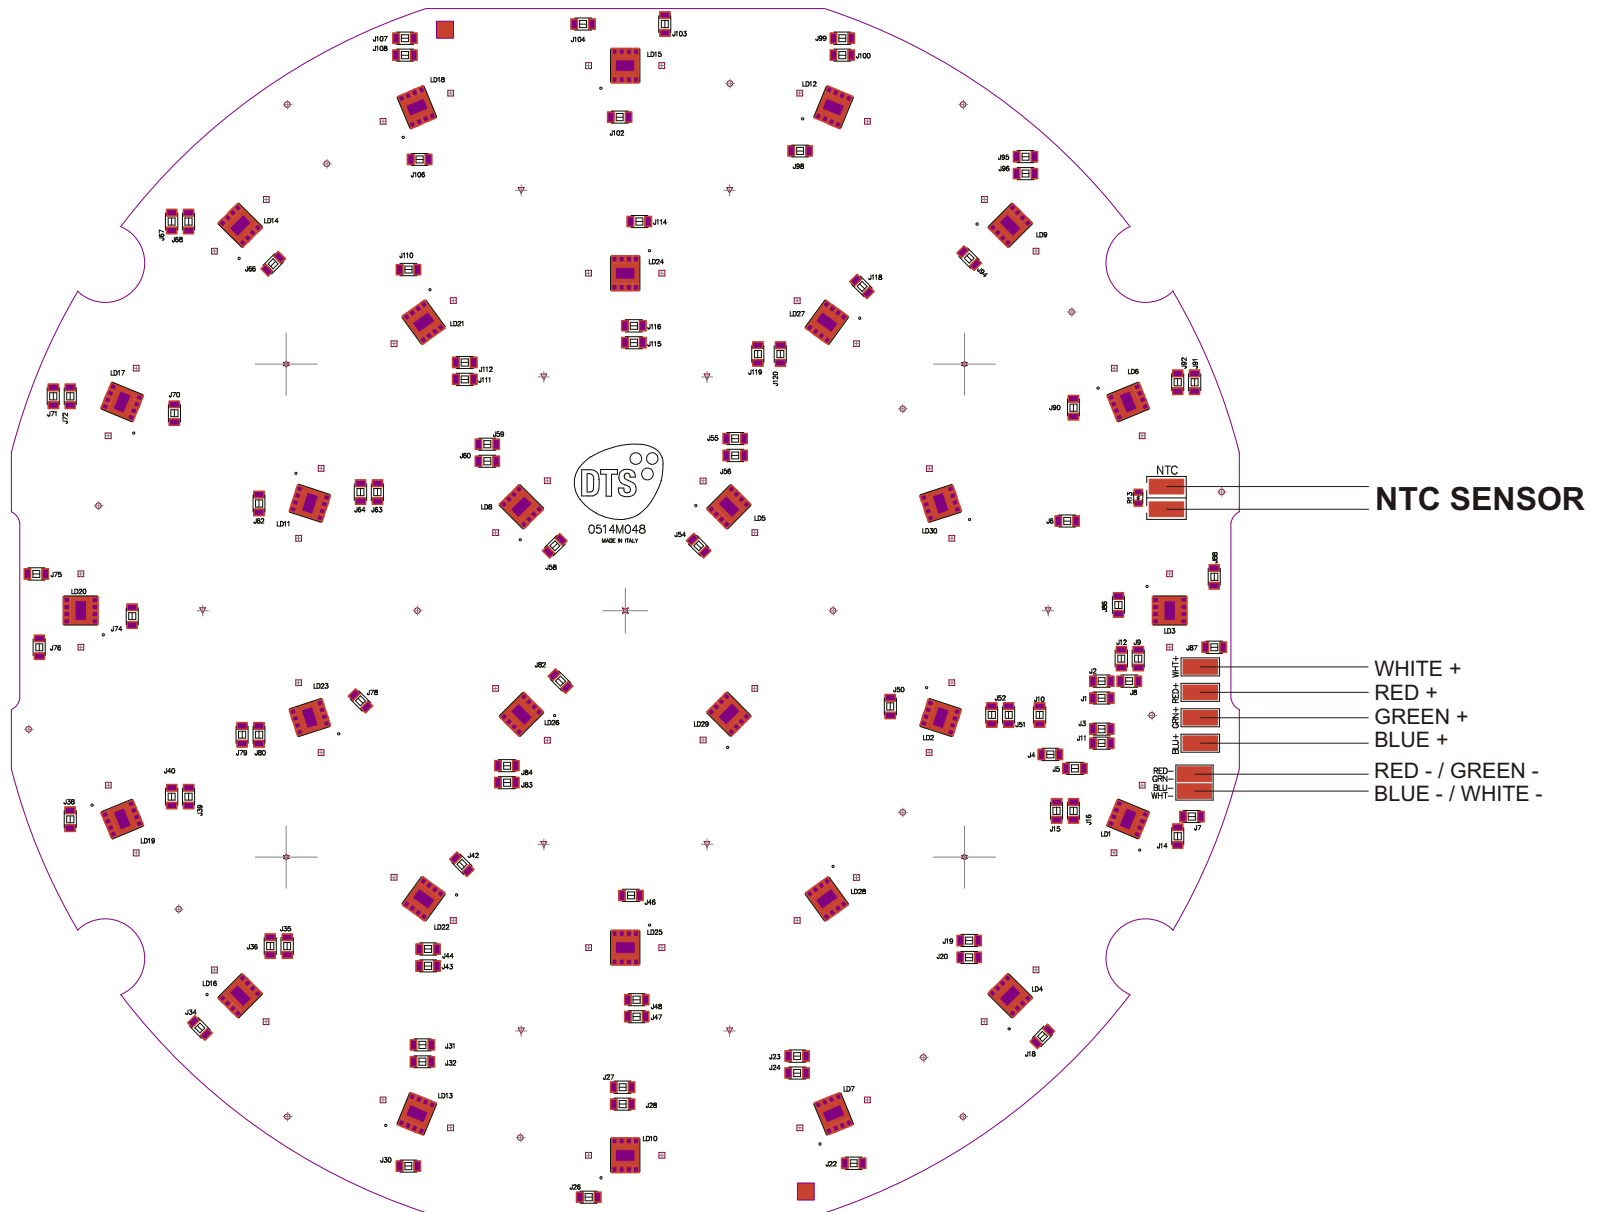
J107
J108
J104
J103
LD15
J99
J100
LD18
LD12
J102
J106
J98
J95
J96
LD14
J67
J68
J66
J114
LD24
LD9
J94
J110
J118
LD21
LD27
J116
J115
J112
J111
J119
J120
J92
J91
LD17
LD6
J71
J72
J70
J90
J59
J60
J55
J56
DTS
0514M048
MADE IN ITALY
NTC
RT3
NTC SENSOR
J62
LD11
J64
J63
LD8
LD5
LD30
J6
J58
J54
J88
J75
LD20
J85
LD3
J74
J76
J12
J9
J87
J82
WHT+
WHITE +
J2
RED+
RED +
LD23
J78
J1
J8
J50
GRN+
GREEN +
LD26
LD29
J52
J10
J79
J80
LD2
J51
J3
J11
BLU+
BLUE +
J4
J5
J84
J83
RED–
GRN–
RED - / GREEN -
BLU–
WHT–
BLUE - / WHITE -
J40
J38
J39
J15
J16
LD1
J7
LD19
J14
J42
LD28
LD22
J46
LD25
J35
J36
J44
J43
J19
J20
LD16
LD4
J34
J48
J47
J18
J31
J32
J23
J24
J27
LD7
LD13
J28
LD10
J30
J22
J26